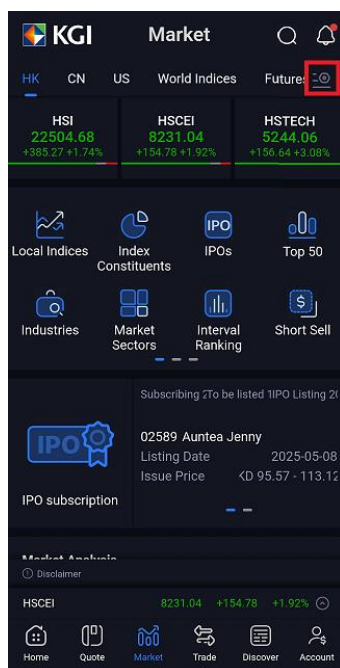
KGI Market

HK CN US World Indices Futures

HSI
22504.68
+385.27 +1.74%

HSCEI
8231.04
+154.78 +1.92%

HSTECH
5244.06
+156.64 +3.08%

Local Indices
Index Constituents
IPO
IPOs
Top 50

Industries
Market Sectors
Interval Ranking
Short Sell

Subscribing 2To be listed 1IPO Listing 2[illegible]

IPO

IPO subscription

02589 Auntea Jenny
Listing Date 2025-05-08
Issue Price KD 95.57 - 113.12

Market Analysis

Disclaimer

HSCEI 8231.04 +154.78 +1.92%

Home Quote Market Trade Discover Account